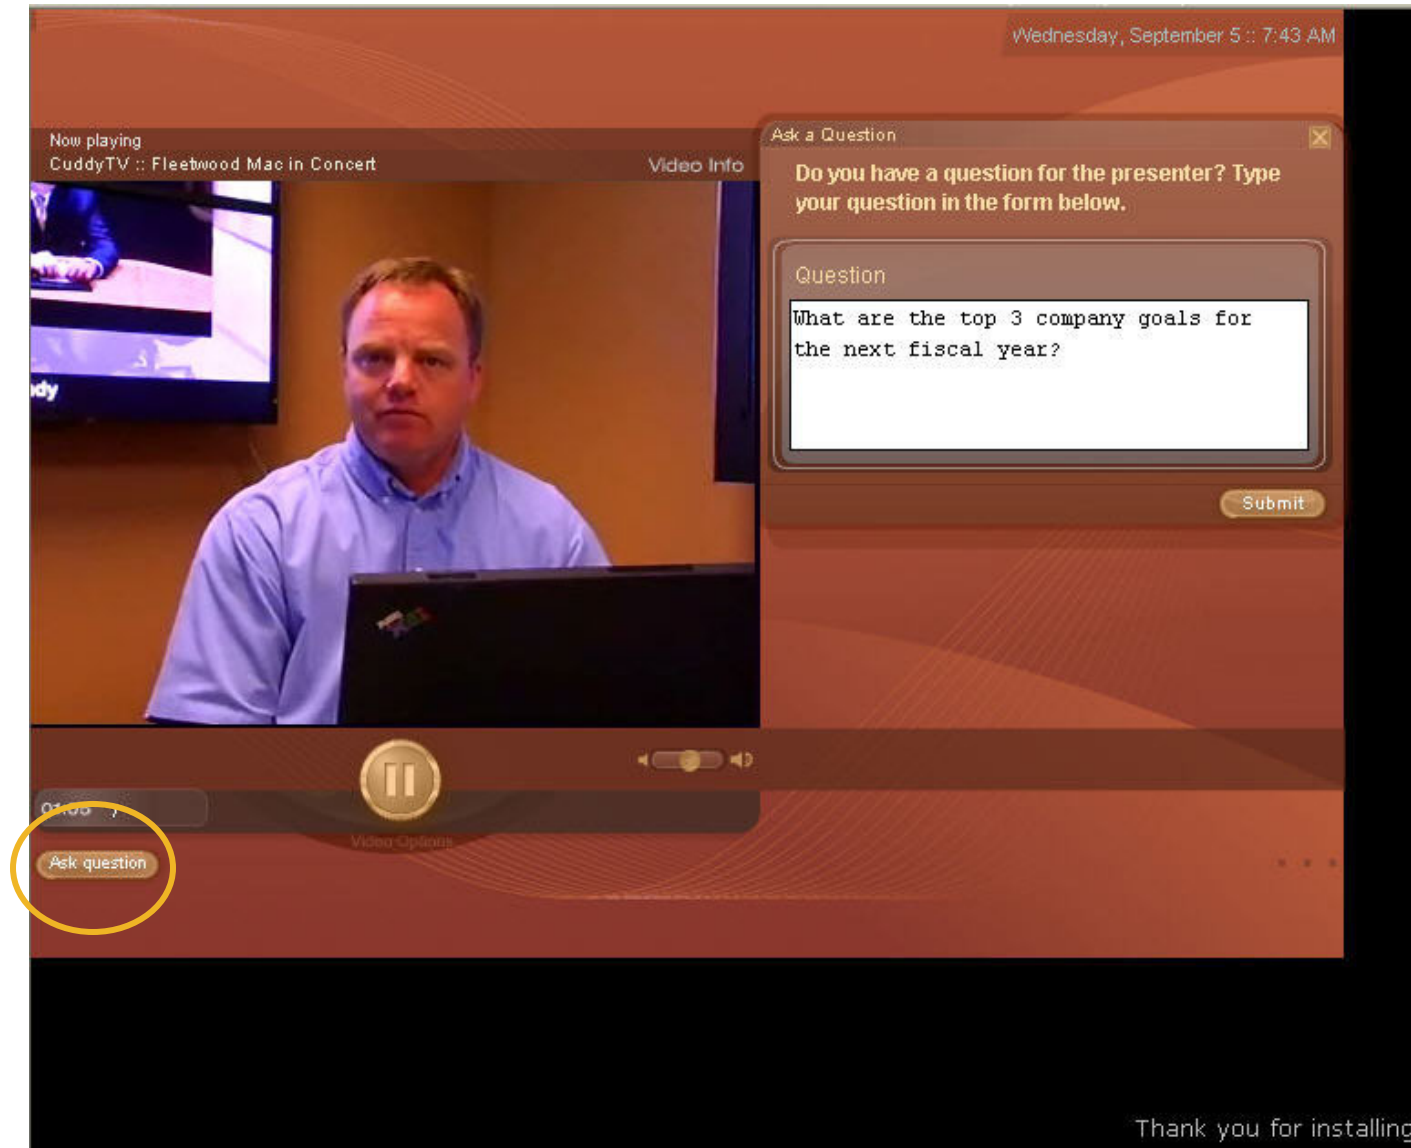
Wednesday, September 5 :: 7:43 AM

Now playing
CuddyTV :: Fleetwood Mac in Concert

Video Info

Ask a Question

Do you have a question for the presenter? Type your question in the form below.

Question

What are the top 3 company goals for the next fiscal year?

Submit

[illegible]

Video Options

Ask question

Thank you for installing